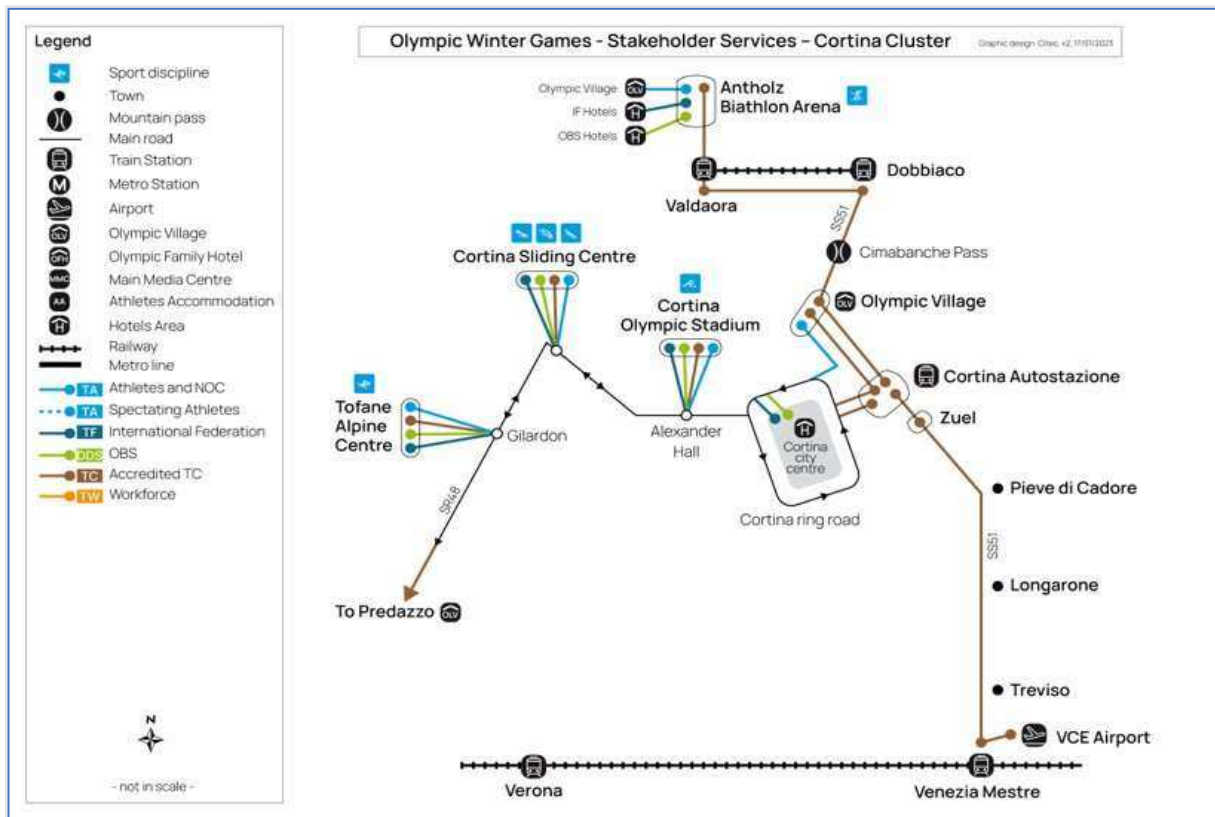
Legend
Sport discipline
Town
Mountain pass
Main road
Train Station
Metro Station
Airport
OLV Olympic Village
OFH Olympic Family Hotel
MMC Main Media Centre
AA Athletes Accommodation
Hotels Area
Railway
Metro line
TA Athletes and NOC
TA Spectating Athletes
TF International Federation
OBS OBS
TC Accredited TC
TW Workforce

N

- not in scale -

Olympic Winter Games - Stakeholder Services – Cortina Cluster

Graphic design: Citec v2, 17/01/2025

Olympic Village OLV
IF Hotels
OBS Hotels
Antholz Biathlon Arena
Dobbiaco
Valdaora
SS51
Cimabanche Pass
Cortina Sliding Centre
Cortina Olympic Stadium
Olympic Village OLV
Cortina Autostazione
Zuel
Tofane Alpine Centre
Gilardon
Alexander Hall
Cortina city centre
Cortina ring road
Pieve di Cadore
SP48
SS51
Longarone
To Predazzo OLV
Treviso
VCE Airport
Verona
Venezia Mestre